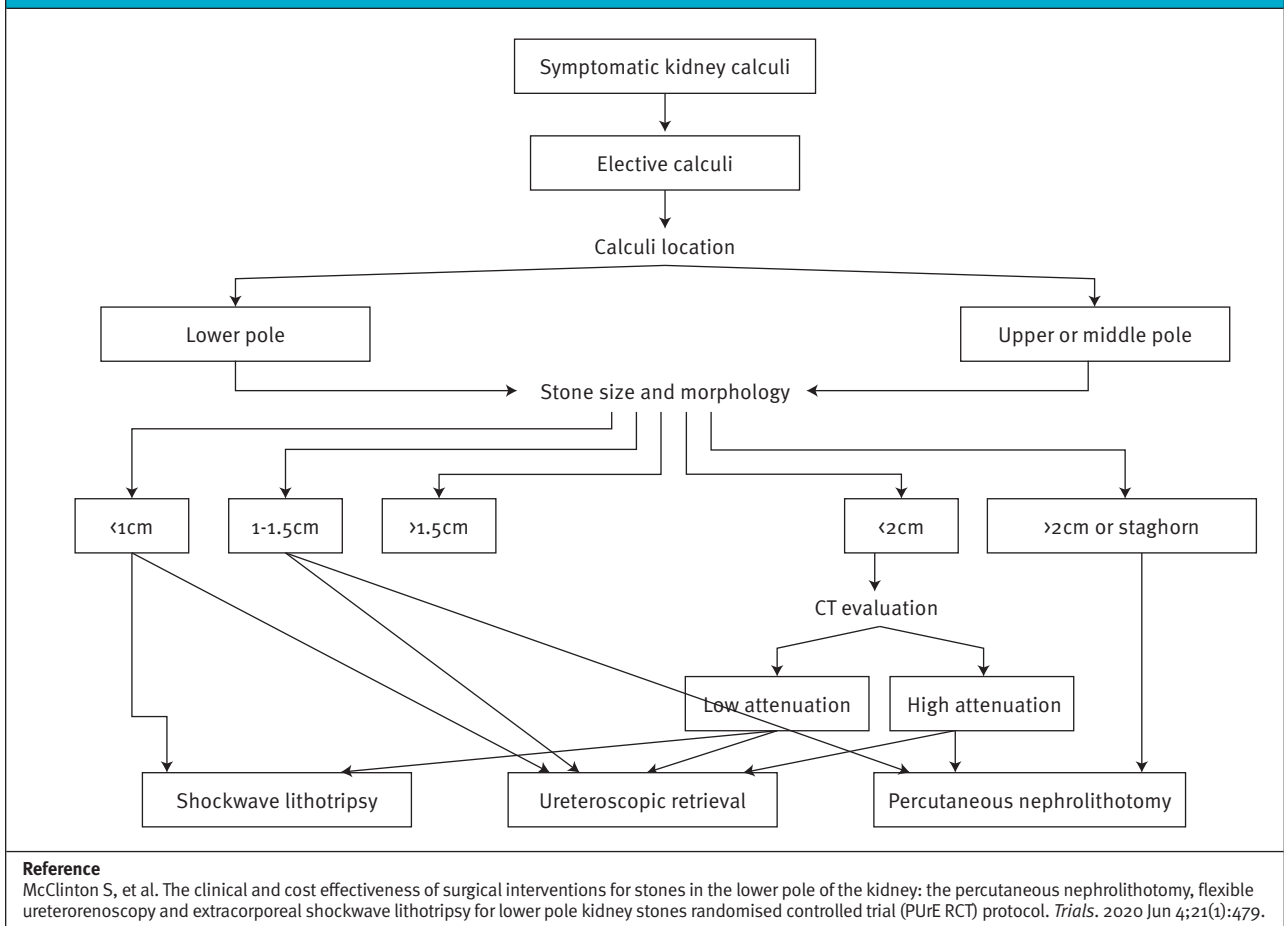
Symptomatic kidney calculi

Elective calculi

Calculi location

Lower pole

Upper or middle pole

Stone size and morphology

<1cm

1-1.5cm

>1.5cm

<2cm

>2cm or staghorn

CT evaluation

Low attenuation

High attenuation

Shockwave lithotripsy

Ureteroscopic retrieval

Percutaneous nephrolithotomy

**Reference**
McClinton S, et al. The clinical and cost effectiveness of surgical interventions for stones in the lower pole of the kidney: the percutaneous nephrolithotomy, flexible ureterorenoscopy and extracorporeal shockwave lithotripsy for lower pole kidney stones randomised controlled trial (PUrE RCT) protocol. *Trials*. 2020 Jun 4;21(1):479.